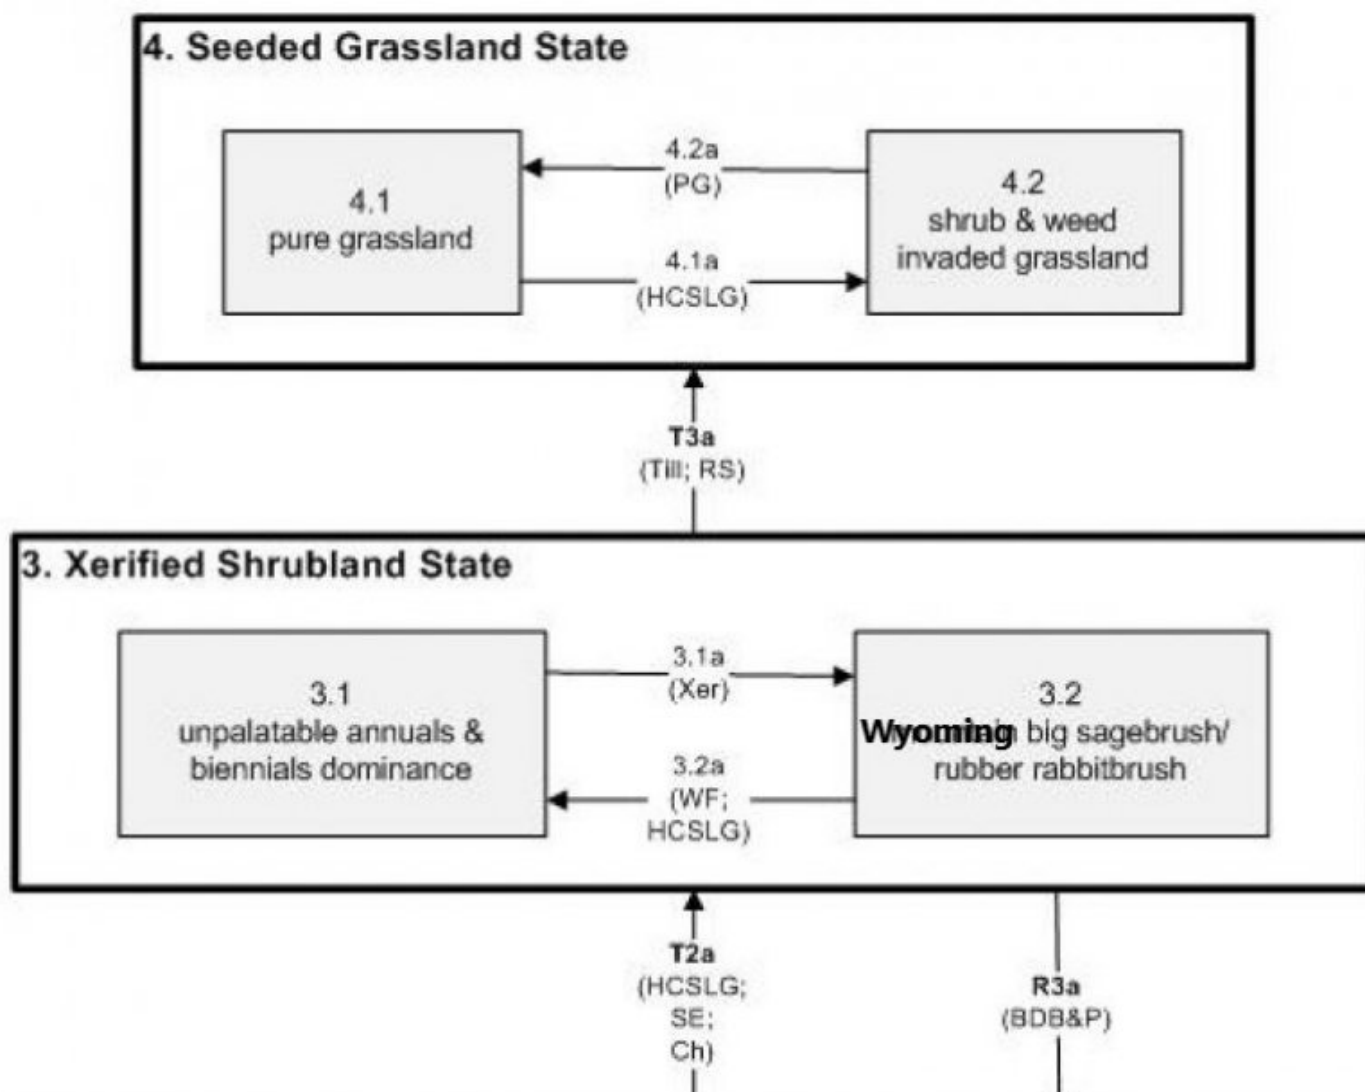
4. Seeded Grassland State

4.1
pure grassland

4.2a
(PG)

4.1a
(HCSLG)

4.2
shrub & weed invaded grassland

T3a
(Till; RS)

3. Xerified Shrubland State

3.1
unpalatable annuals & biennials dominance

3.1a
(Xer)

3.2a
(WF;
HCSLG)

3.2
Wyoming big sagebrush/ rubber rabbitbrush

T2a
(HCSLG;
SE;
Ch)

R3a
(BDB&P)